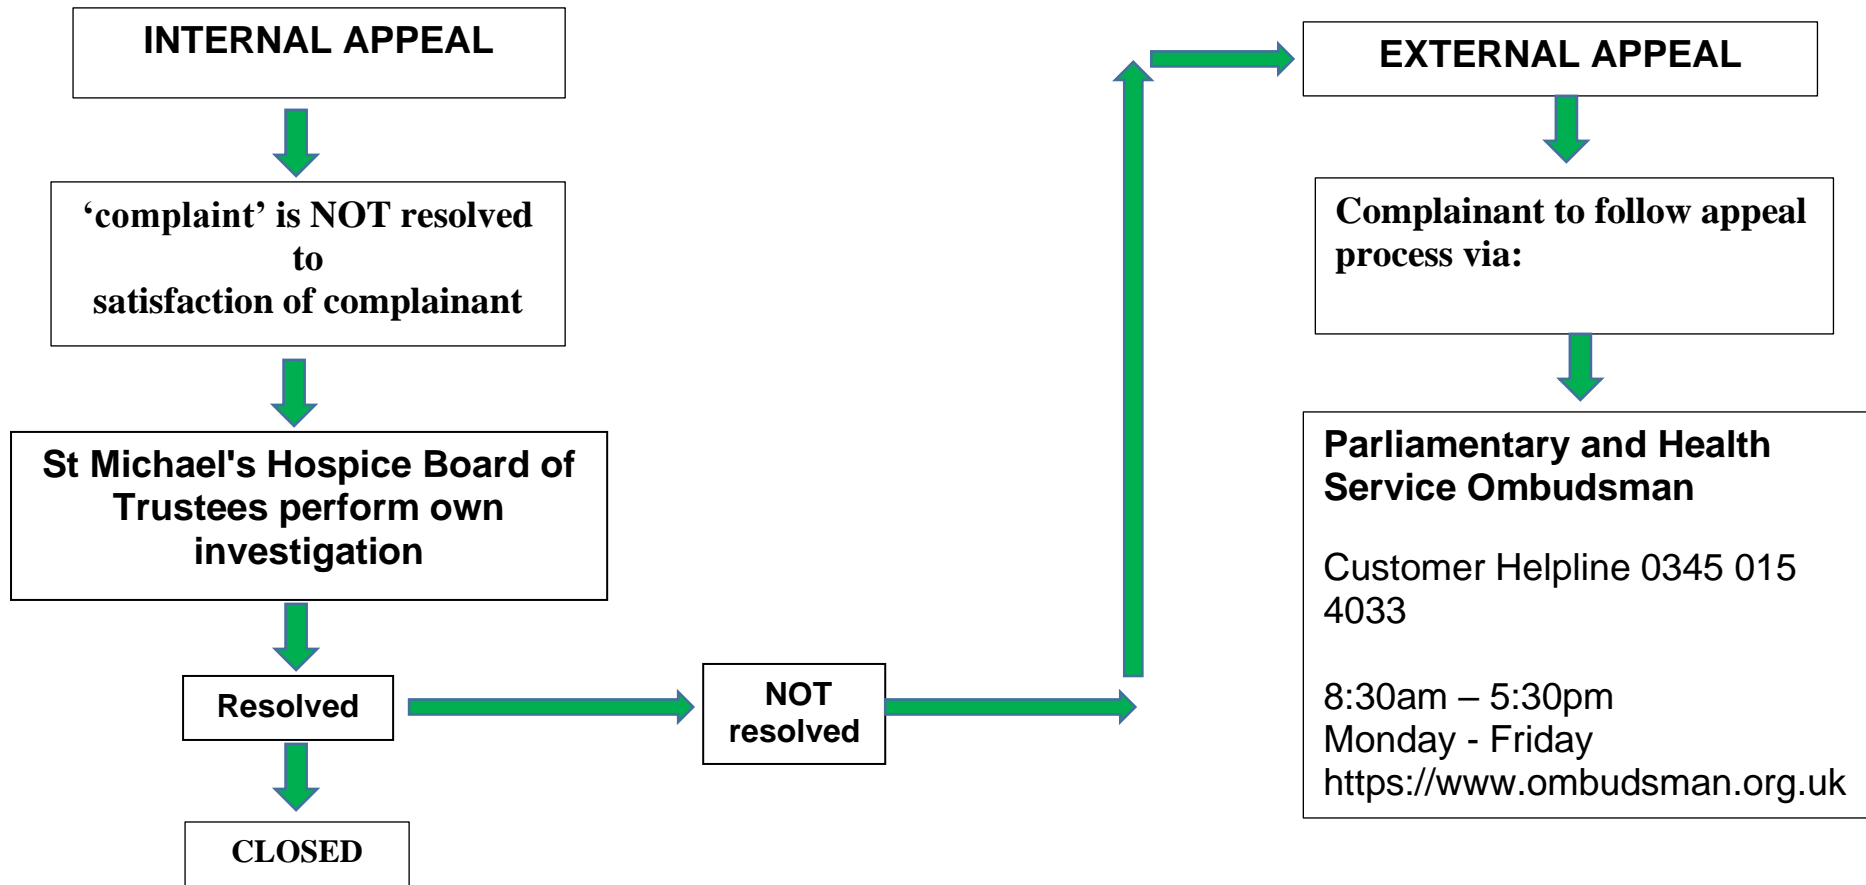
INTERNAL APPEAL

'complaint' is NOT resolved to satisfaction of complainant

St Michael's Hospice Board of Trustees perform own investigation

Resolved

CLOSED

NOT resolved

EXTERNAL APPEAL

Complainant to follow appeal process via:

Parliamentary and Health Service Ombudsman

Customer Helpline 0345 015 4033

8:30am – 5:30pm
Monday - Friday
https://www.ombudsman.org.uk